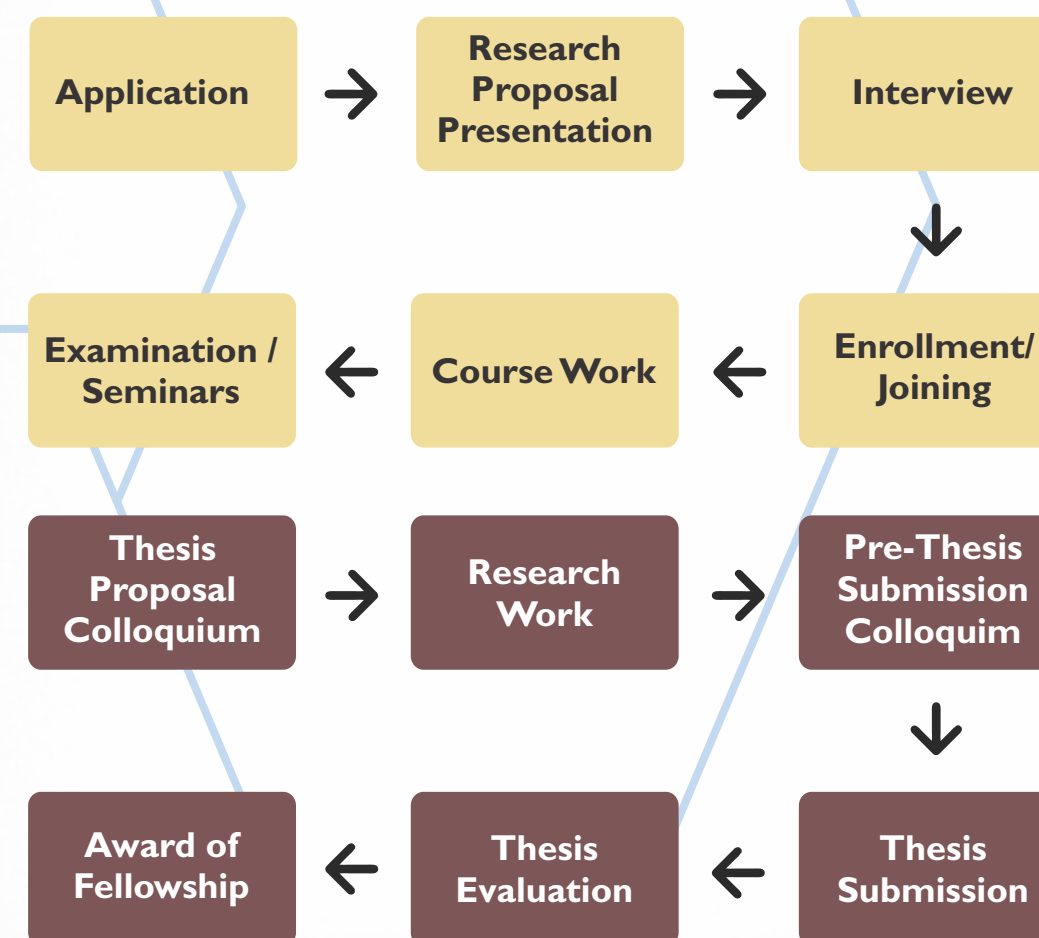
Application

Research Proposal Presentation

Interview

Enrollment/ Joining

Course Work

Examination / Seminars

Thesis Proposal Colloquium

Research Work

Pre-Thesis Submission Colloquim

Thesis Submission

Thesis Evaluation

Award of Fellowship